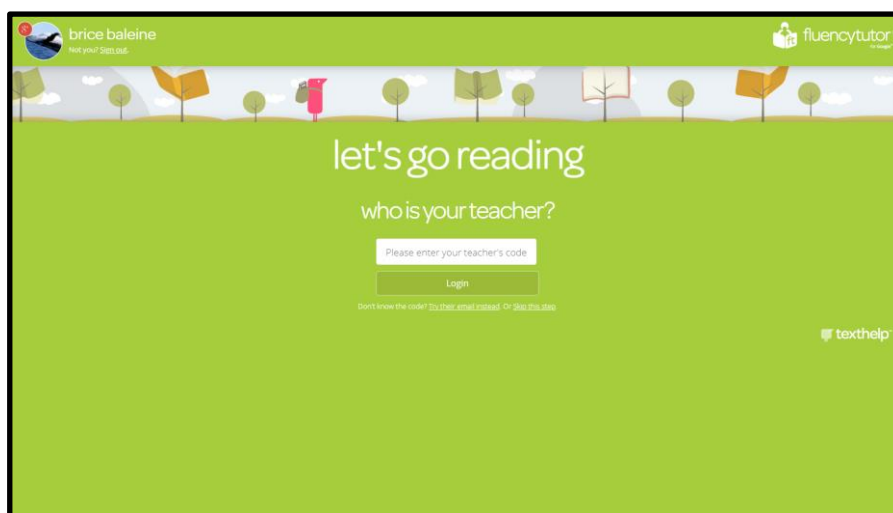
8

brice baleine
Not you? Sign out.

fluencytutor
for Google

let's go reading

who is your teacher?

Please enter your teacher's code

Login

Don't know the code? Try their email instead. Or Skip this step

texthelp